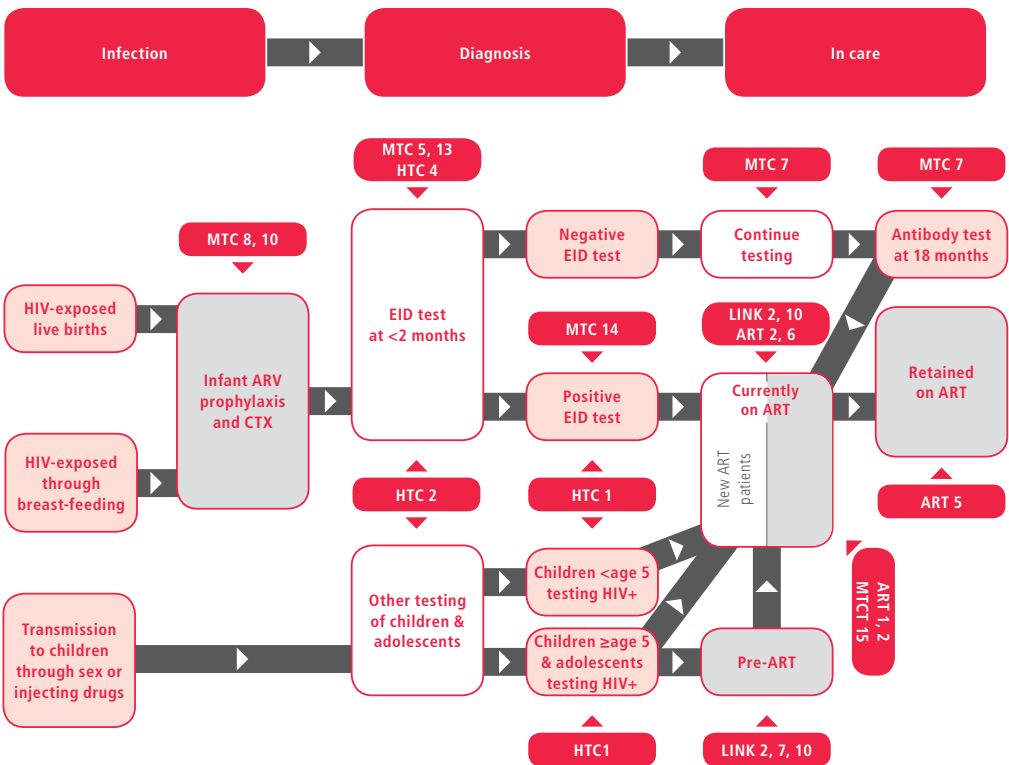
Infection

Diagnosis

In care

MTC 5, 13
HTC 4

MTC 7

MTC 7

MTC 8, 10

Negative EID test

Continue testing

Antibody test at 18 months

HIV-exposed live births

EID test at <2 months

MTC 14

LINK 2, 10
ART 2, 6

Infant ARV prophylaxis and CTX

Positive EID test

Currently on ART

Retained on ART

New ART patients

HIV-exposed through breast-feeding

HTC 2

HTC 1

ART 5

Transmission to children through sex or injecting drugs

Other testing of children & adolescents

Children <age 5 testing HIV+

Children ≥age 5 & adolescents testing HIV+

Pre-ART

ART 1, 2
MTCT 15

HTC1

LINK 2, 7, 10